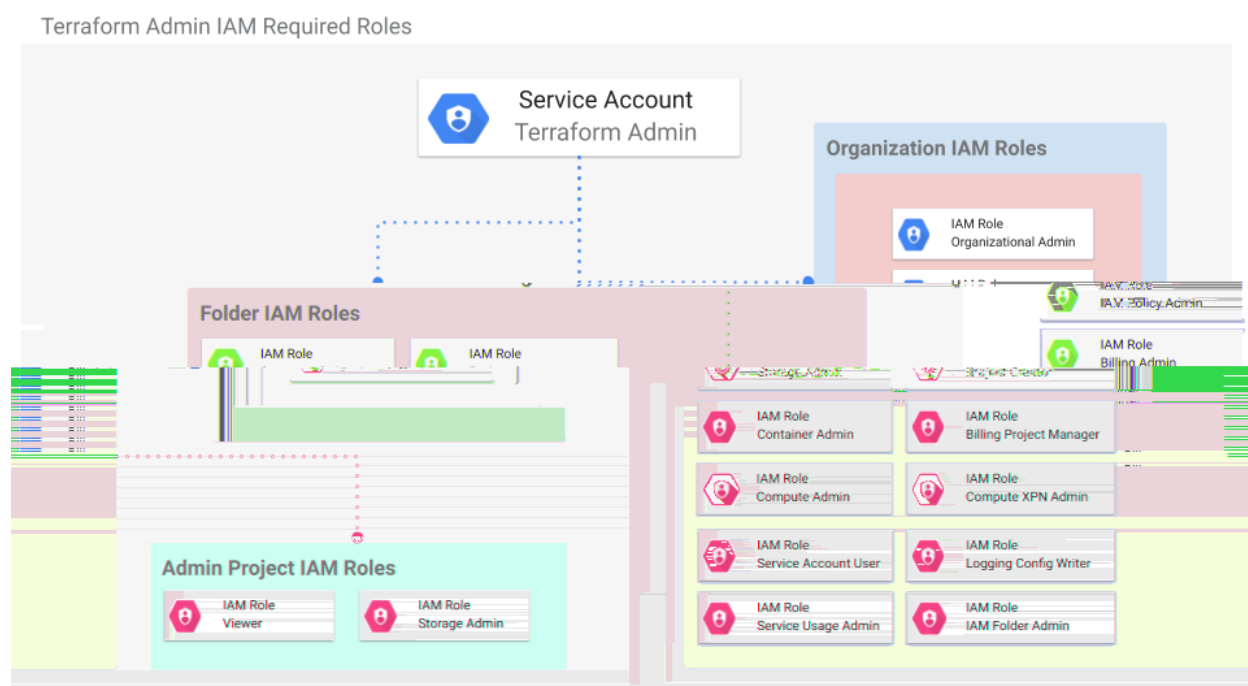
Terraform Admin IAM Required Roles

Service Account
Terraform Admin

Organization IAM Roles

IAM Role
Organizational Admin

IAM Role
IAM Policy Admin

IAM Role
Billing Admin

Folder IAM Roles

IAM Role

IAM Role

Storage Admin

Project Creator

IAM Role
Container Admin

IAM Role
Billing Project Manager

IAM Role
Compute Admin

IAM Role
Compute XPN Admin

IAM Role
Service Account User

IAM Role
Logging Config Writer

IAM Role
Service Usage Admin

IAM Role
IAM Folder Admin

Admin Project IAM Roles

IAM Role
Viewer

IAM Role
Storage Admin